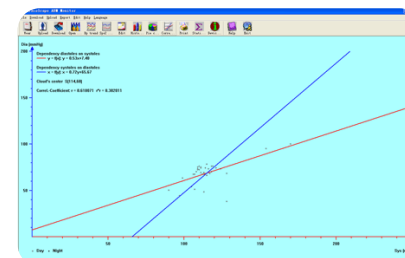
Dia.[mmHg]

Dependency diastoles on systoles
y = f(x): y = 0.53×x+7.49

Dependency systoles on diastoles
x = f(y): x = 0.73×y+65.67

Cloud's center [(114,68)]

Correl. Coefficient: r = 0.618871 r² = 0.383011

150

100

50

50

100

150

200

Sys.[

Day

Night